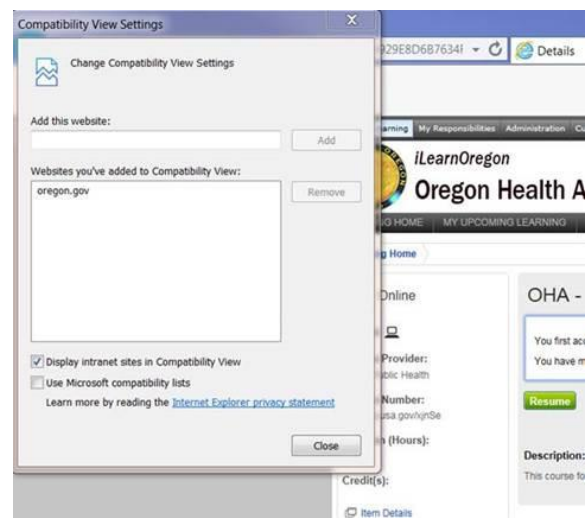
Compatibility View Settings

Change Compatibility View Settings

Add this website:

Add

Websites you've added to Compatibility View:

oregon.gov

Remove

Display intranet sites in Compatibility View

Use Microsoft compatibility lists

Learn more by reading the Internet Explorer privacy statement

Close

929E8D6B7634I

Details

rning My Responsibilities Administration Cu

iLearnOregon

Oregon Health A

G HOME MY UPCOMING LEARNING

g Home

Online

Provider:
blic Health

Number:
sa.gov/xjnSe

(Hours):

Credit(s):

Item Details

OHA -

You first ac

You have m

Resume

Description:

This course fo